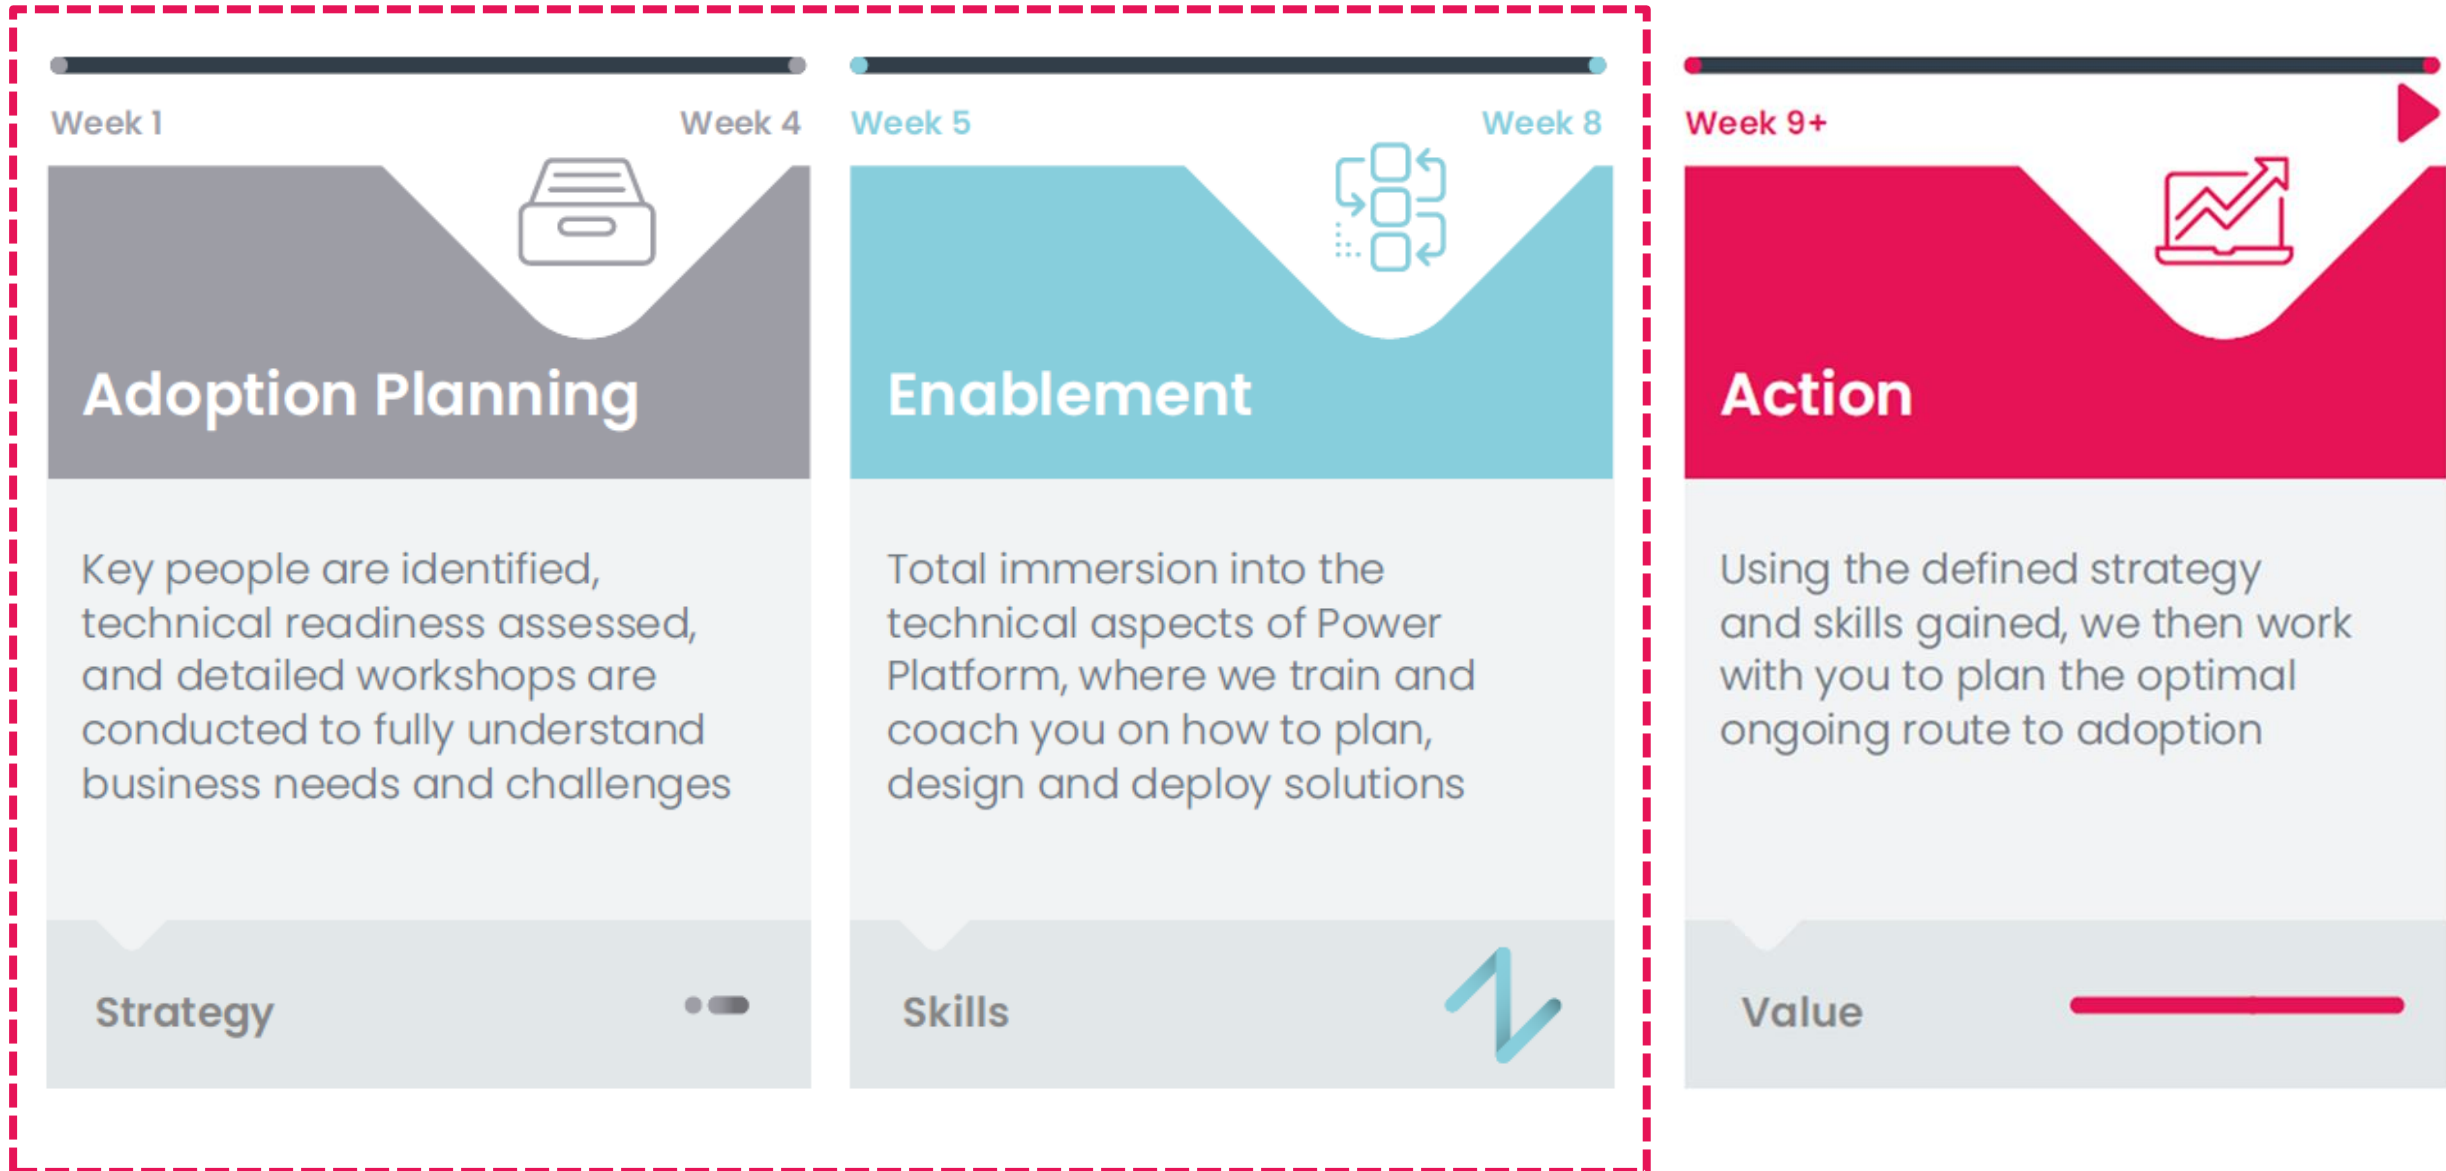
Week 1
Week 4

Adoption Planning

Key people are identified, technical readiness assessed, and detailed workshops are conducted to fully understand business needs and challenges

Strategy

Week 5
Week 8

Enablement

Total immersion into the technical aspects of Power Platform, where we train and coach you on how to plan, design and deploy solutions

Skills

Week 9+

Action

Using the defined strategy and skills gained, we then work with you to plan the optimal ongoing route to adoption

Value